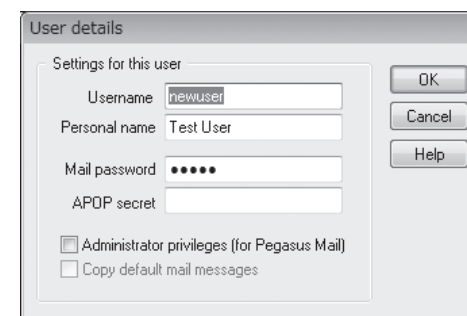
User details

Settings for this user

Username newuser

Personal name Test User

Mail password •••••

APOP secret

Administrator privileges (for Pegasus Mail)

Copy default mail messages

OK

Cancel

Help